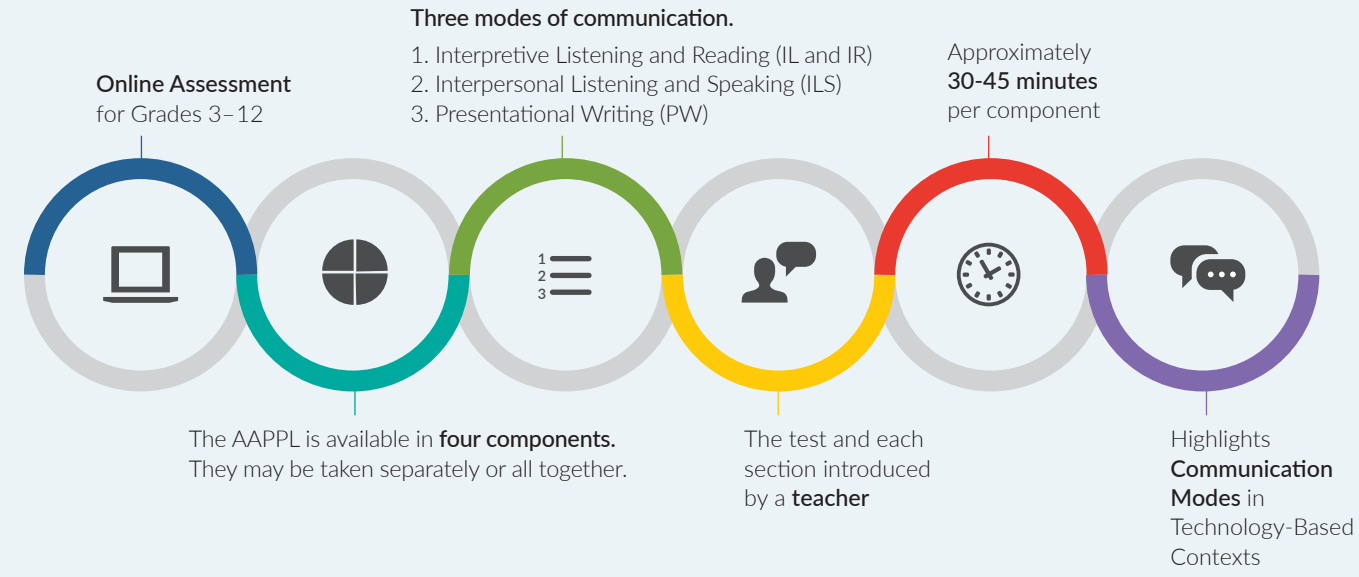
Three modes of communication.
1. Interpretive Listening and Reading (IL and IR)
2. Interpersonal Listening and Speaking (ILS)
3. Presentational Writing (PW)

Online Assessment for Grades 3–12

Approximately 30-45 minutes per component

1
2
3

The AAPPL is available in four components. They may be taken separately or all together.

The test and each section introduced by a teacher

Highlights Communication Modes in Technology-Based Contexts